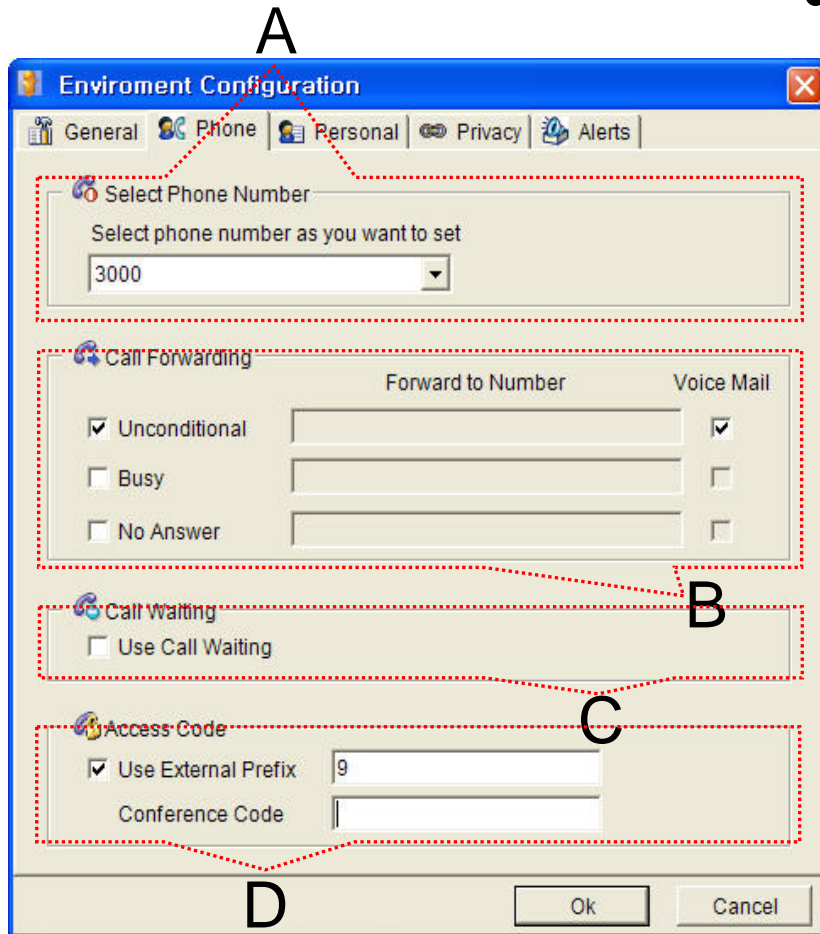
A

Enviroment Configuration

General | Phone | Personal | Privacy | Alerts

Select Phone Number

Select phone number as you want to set

3000

Call Forwarding

Forward to Number

Voice Mail

Unconditional

Busy

No Answer

B

Call Waiting

Use Call Waiting

C

Access Code

Use External Prefix 9

Conference Code

D

Ok

Cancel